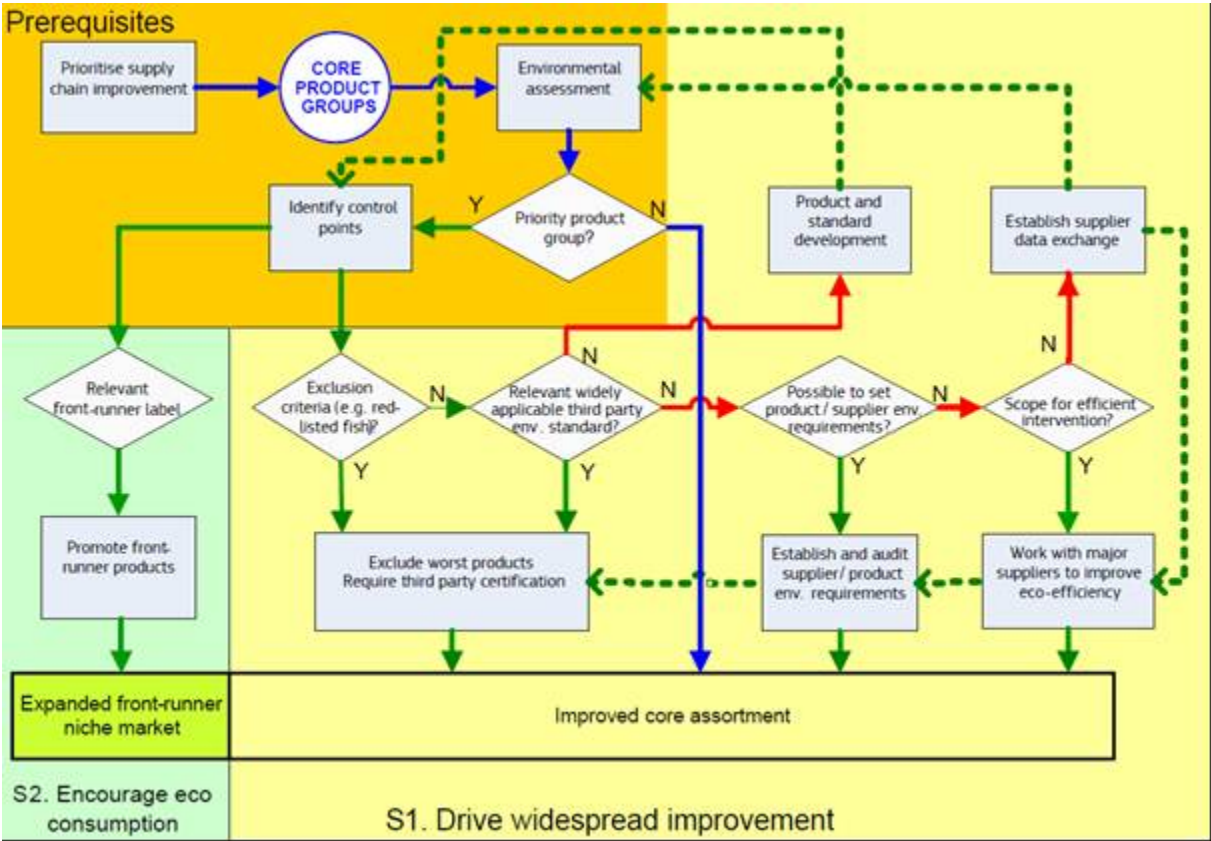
Prerequisites

Prioritise supply chain improvement

CORE PRODUCT GROUPS

Environmental assessment

Identify control points

Y

Priority product group?

N

Product and standard development

Establish supplier data exchange

N

N

Relevant front-runner label

Exclusion criteria (e.g. red-listed fish)?

N

Relevant widely applicable third party env. standard?

N

Possible to set product / supplier env. requirements?

N

Scope for efficient intervention?

Y

Y

Y

Y

Promote front-runner products

Exclude worst products
Require third party certification

Establish and audit supplier/ product env. requirements

Work with major suppliers to improve eco-efficiency

Expanded front-runner niche market

Improved core assortment

S2. Encourage eco consumption

S1. Drive widespread improvement